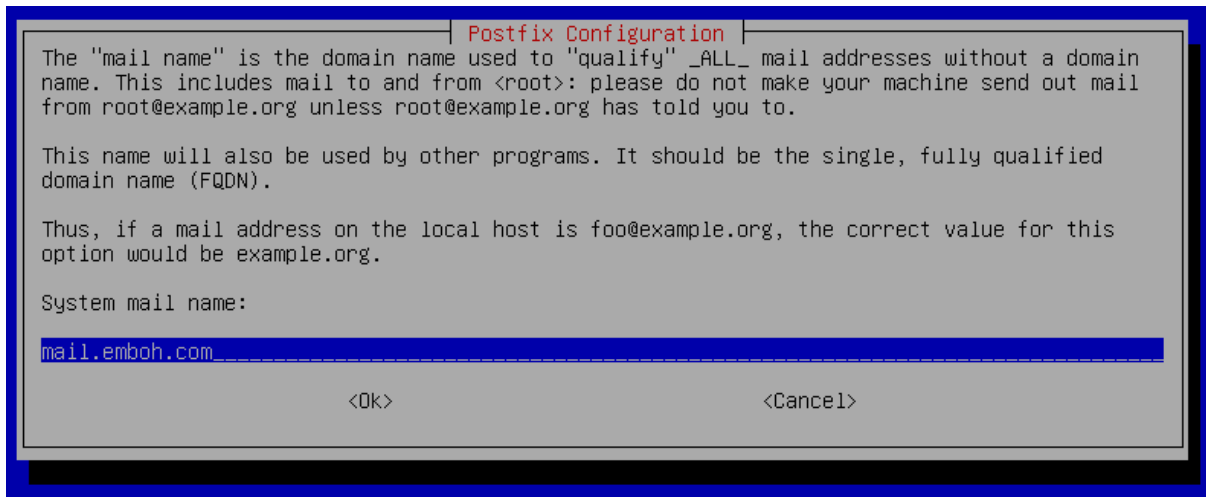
Postfix Configuration

The "mail name" is the domain name used to "qualify" _ALL_ mail addresses without a domain name. This includes mail to and from <root>: please do not make your machine send out mail from root@example.org unless root@example.org has told you to.

This name will also be used by other programs. It should be the single, fully qualified domain name (FQDN).

Thus, if a mail address on the local host is foo@example.org, the correct value for this option would be example.org.

System mail name:

mail.emboh.com

<Ok>

<Cancel>